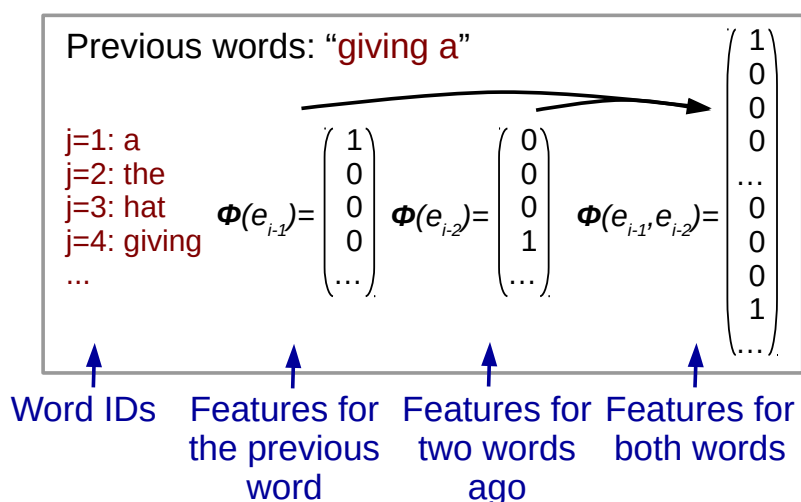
Previous words: “giving a”

j=1: a
j=2: the
j=3: hat
j=4: giving
...

$\boldsymbol{\Phi}(e_{i-1}) = \begin{pmatrix} 1 \\ 0 \\ 0 \\ 0 \\ \ldots \end{pmatrix}$ $\boldsymbol{\Phi}(e_{i-2}) = \begin{pmatrix} 0 \\ 0 \\ 0 \\ 1 \\ \ldots \end{pmatrix}$ $\boldsymbol{\Phi}(e_{i-1}, e_{i-2}) = \begin{pmatrix} 1 \\ 0 \\ 0 \\ 0 \\ \ldots \\ 0 \\ 0 \\ 0 \\ 1 \\ \ldots \end{pmatrix}$

Word IDs

Features for the previous word

Features for two words ago

Features for both words